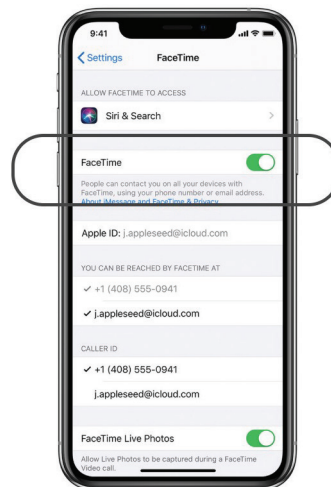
9:41

Settings

FaceTime

ALLOW FACETIME TO ACCESS

Siri & Search

FaceTime

People can contact you on all your devices with FaceTime, using your phone number or email address. About iMessage and FaceTime & Privacy...

Apple ID: j.appleseed@icloud.com

YOU CAN BE REACHED BY FACETIME AT

✓ +1 (408) 555-0941

✓ j.appleseed@icloud.com

CALLER ID

✓ +1 (408) 555-0941

j.appleseed@icloud.com

FaceTime Live Photos

Allow Live Photos to be captured during a FaceTime Video call.